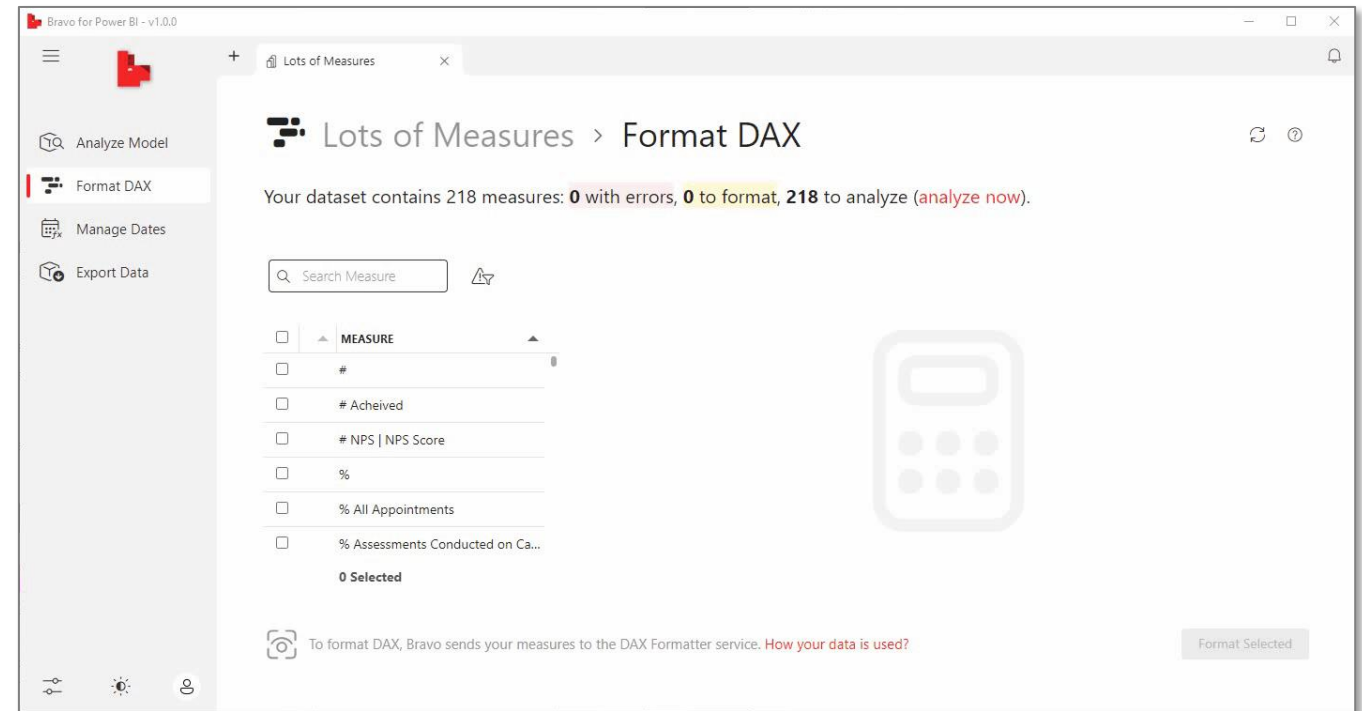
Bravo for Power BI - v1.0.0

Lots of Measures

Analyze Model
Format DAX
Manage Dates
Export Data

Lots of Measures > Format DAX

Your dataset contains 218 measures: 0 with errors, 0 to format, 218 to analyze (analyze now).

Search Measure

| | MEASURE |
|---|---|
| | # |
| | # Acheived |
| | # NPS \| NPS Score |
| | % |
| | % All Appointments |
| | % Assessments Conducted on Ca... |

0 Selected

To format DAX, Bravo sends your measures to the DAX Formatter service. How your data is used?

Format Selected